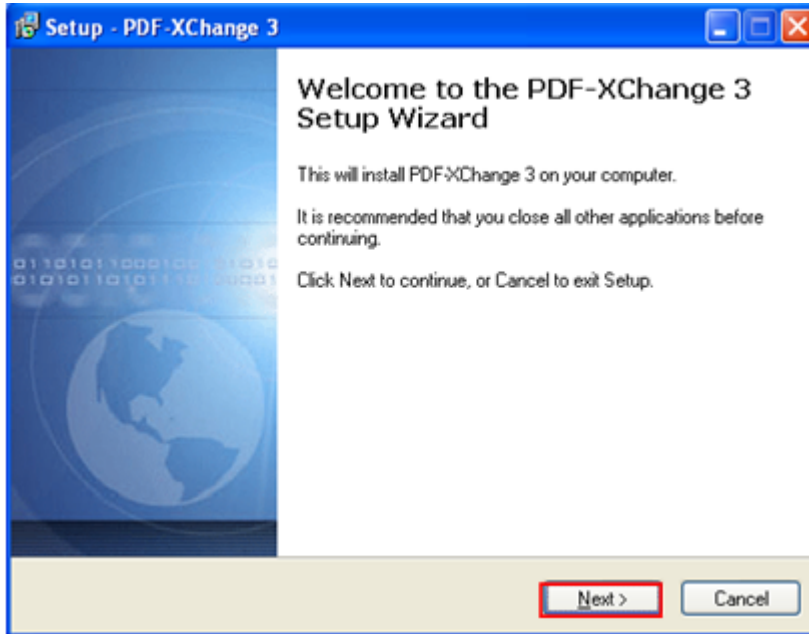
Setup - PDF-XChange 3

Welcome to the PDF-XChange 3 Setup Wizard

This will install PDF-XChange 3 on your computer.

It is recommended that you close all other applications before continuing.

Click Next to continue, or Cancel to exit Setup.

Next >

Cancel